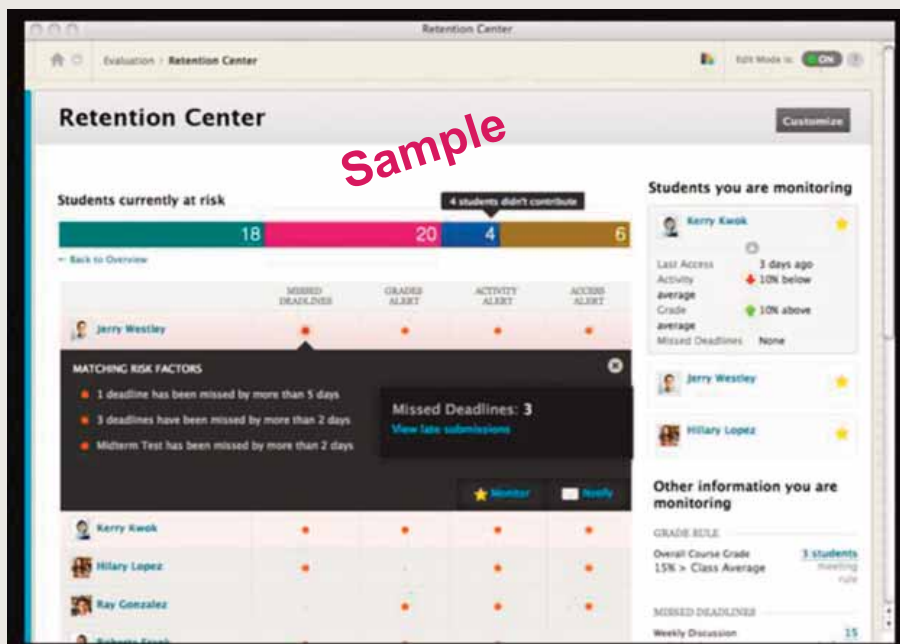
Retention Center

Evaluation › Retention Center

Edit Mode is: ON

Retention Center

Customize

Sample

Students currently at risk

4 students didn't contribute

| 18 | 20 | 4 | 6 |
|---|---|---|---|

← Back to Overview

| | MISSED DEADLINES | GRADES ALERT | ACTIVITY ALERT | ACCESS ALERT |
|---|---|---|---|---|
| Jerry Westley | • | • | • | • |

MATCHING RISK FACTORS

• 1 deadline has been missed by more than 5 days

• 3 deadlines have been missed by more than 2 days

• Midterm Test has been missed by more than 2 days

Missed Deadlines: 3

View late submissions

Monitor

Notify

| | | | | |
|---|---|---|---|---|
| Kerry Kwok | • | • | • | • |
| Hilary Lopez | • | | • | • |
| Ray Gonzalez | | • | • | |

Students you are monitoring

Kerry Kwok

Last Access 3 days ago

Activity 10% below average

Grade 10% above average

Missed Deadlines None

Jerry Westley

Hillary Lopez

Other information you are monitoring

GRADE RULE

Overall Course Grade 15% > Class Average

3 students meeting rule

MISSED DEADLINES

Weekly Discussion 15